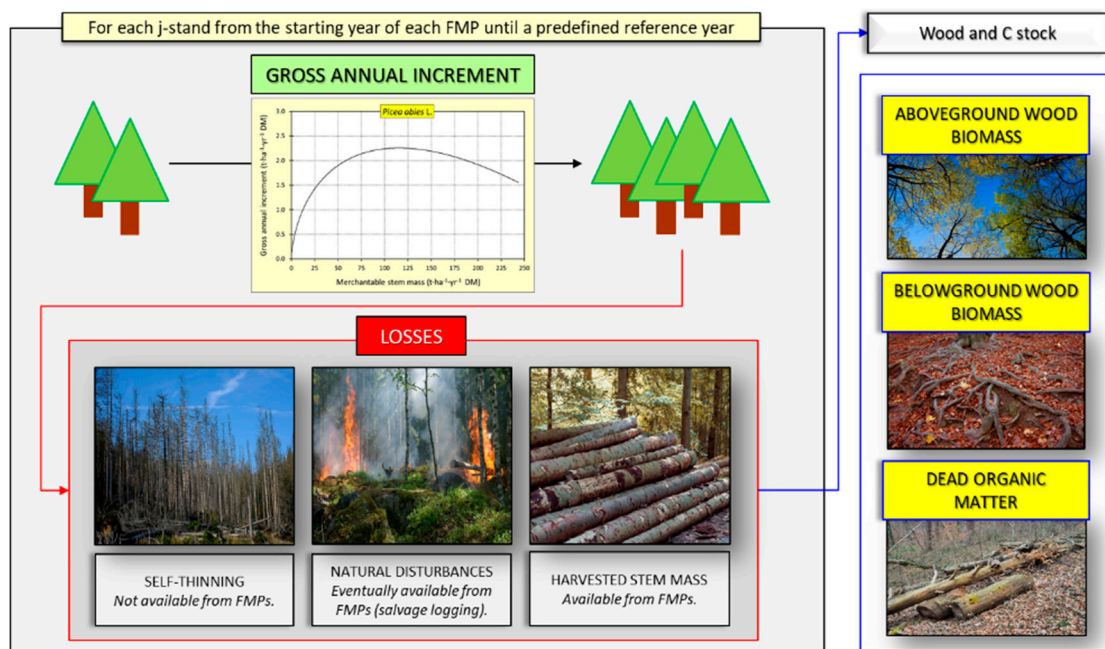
For each j-stand from the starting year of each FMP until a predefined reference year

GROSS ANNUAL INCREMENT

Picea abies L.

Gross annual increment (t·ha⁻¹·yr⁻¹ DM)

3.0
2.5
2.0
1.5
1.0
0.5
0.0

0 25 50 75 100 125 150 175 200 225 250

Merchantable stem mass (t·ha⁻¹·yr⁻¹ DM)

LOSSES

SELF-THINNING
*Not available from FMPs.*

NATURAL DISTURBANCES
*Eventually available from FMPs (salvage logging).*

HARVESTED STEM MASS
*Available from FMPs.*

Wood and C stock

ABOVEGROUND WOOD BIOMASS

BELOWGROUND WOOD BIOMASS

DEAD ORGANIC MATTER